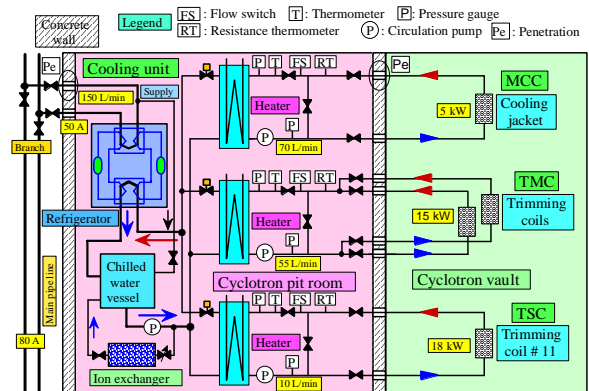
Concrete wall

Legend

FS : Flow switch
T : Thermometer
P : Pressure gauge
RT : Resistance thermometer
P : Circulation pump
Pe : Penetration

Pe

Cooling unit

150 L/min

Supply

50 A

Branch

Heater

P T FS RT

P

P

70 L/min

Pe

MCC

5 kW

Cooling jacket

P T FS RT

TMC

Refrigerator

Heater

P

15 kW

Trimming coils

P

55 L/min

Chilled water vessel

Cyclotron pit room

Cyclotron vault

Main pipe line

P T FS RT

TSC

P

80 A

Heater

Trimming coil # 11

P

18 kW

Ion exchanger

P

10 L/min